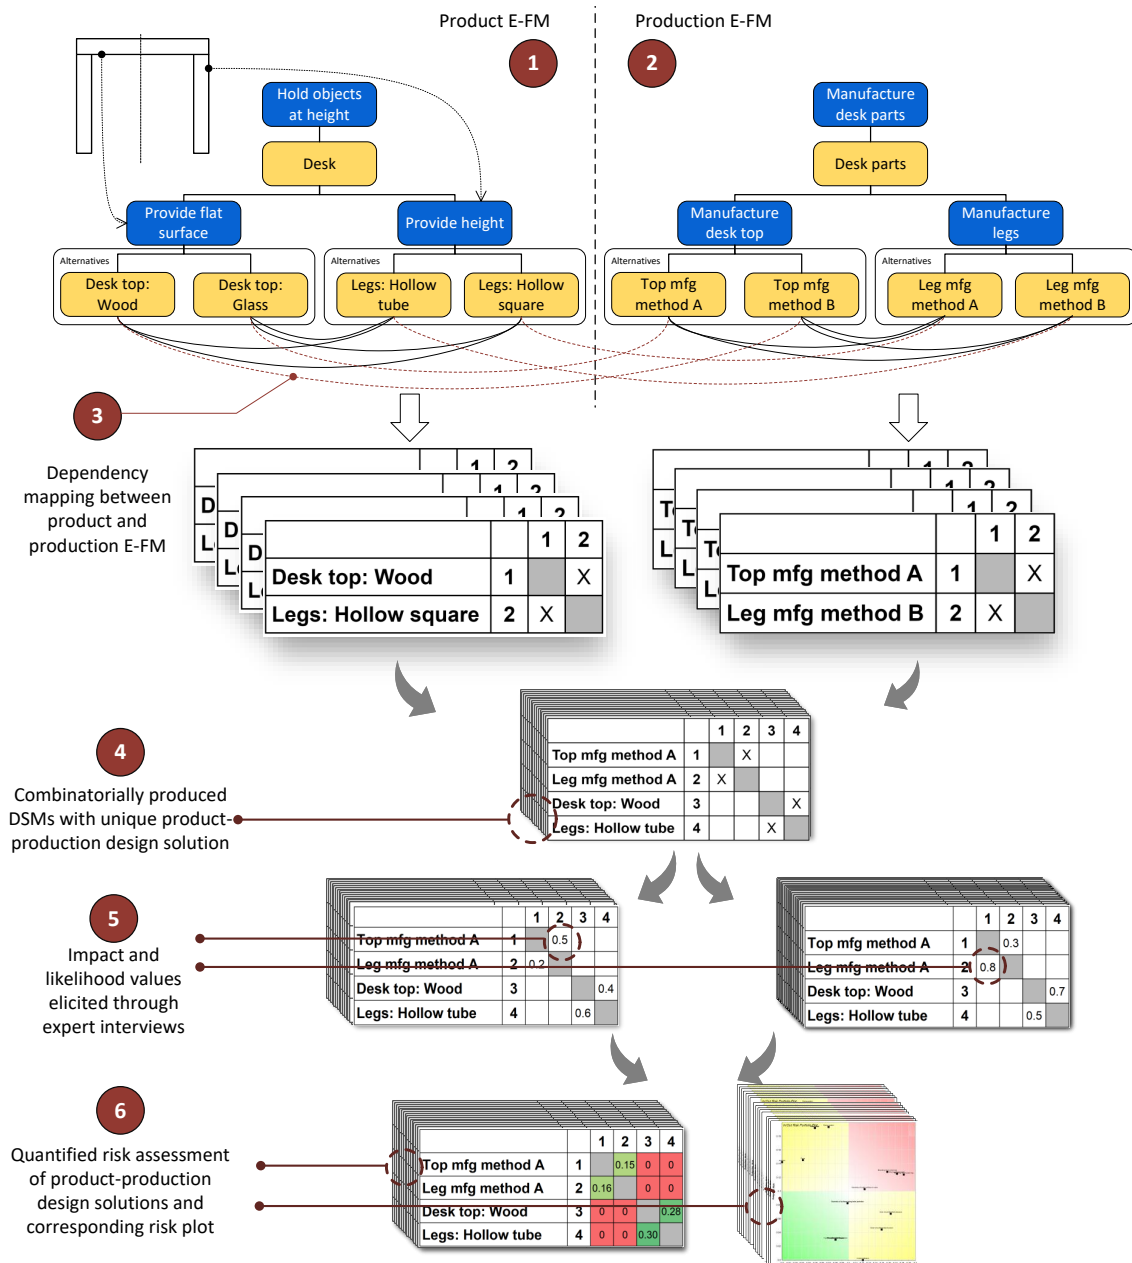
Product E-FM

Production E-FM

1

2

Hold objects at height

Desk

Provide flat surface

Provide height

Alternatives

Desk top: Wood

Desk top: Glass

Alternatives

Legs: Hollow tube

Legs: Hollow square

Manufacture desk parts

Desk parts

Manufacture desk top

Manufacture legs

Alternatives

Top mfg method A

Top mfg method B

Alternatives

Leg mfg method A

Leg mfg method B

3

Dependency mapping between product and production E-FM

| | | 1 | 2 |
|---|---|---|---|
| Desk top: Wood | 1 | | X |
| Legs: Hollow square | 2 | X | |

| | | 1 | 2 |
|---|---|---|---|
| Top mfg method A | 1 | | X |
| Leg mfg method B | 2 | X | |

4

Combinatorially produced DSMs with unique product-production design solution

| | | 1 | 2 | 3 | 4 |
|---|---|---|---|---|---|
| Top mfg method A | 1 | | X | | |
| Leg mfg method A | 2 | X | | | |
| Desk top: Wood | 3 | | | | X |
| Legs: Hollow tube | 4 | | | X | |

5

Impact and likelihood values elicited through expert interviews

| | | 1 | 2 | 3 | 4 |
|---|---|---|---|---|---|
| Top mfg method A | 1 | | 0.5 | | |
| Leg mfg method A | 2 | 0.2 | | | |
| Desk top: Wood | 3 | | | | 0.4 |
| Legs: Hollow tube | 4 | | | 0.6 | |

| | | 1 | 2 | 3 | 4 |
|---|---|---|---|---|---|
| Top mfg method A | 1 | | 0.3 | | |
| Leg mfg method A | 2 | 0.8 | | | |
| Desk top: Wood | 3 | | | | 0.7 |
| Legs: Hollow tube | 4 | | | 0.5 | |

6

Quantified risk assessment of product-production design solutions and corresponding risk plot

| | | 1 | 2 | 3 | 4 |
|---|---|---|---|---|---|
| Top mfg method A | 1 | | 0.15 | 0 | 0 |
| Leg mfg method A | 2 | 0.16 | | 0 | 0 |
| Desk top: Wood | 3 | 0 | 0 | | 0.28 |
| Legs: Hollow tube | 4 | 0 | 0 | 0.30 | |